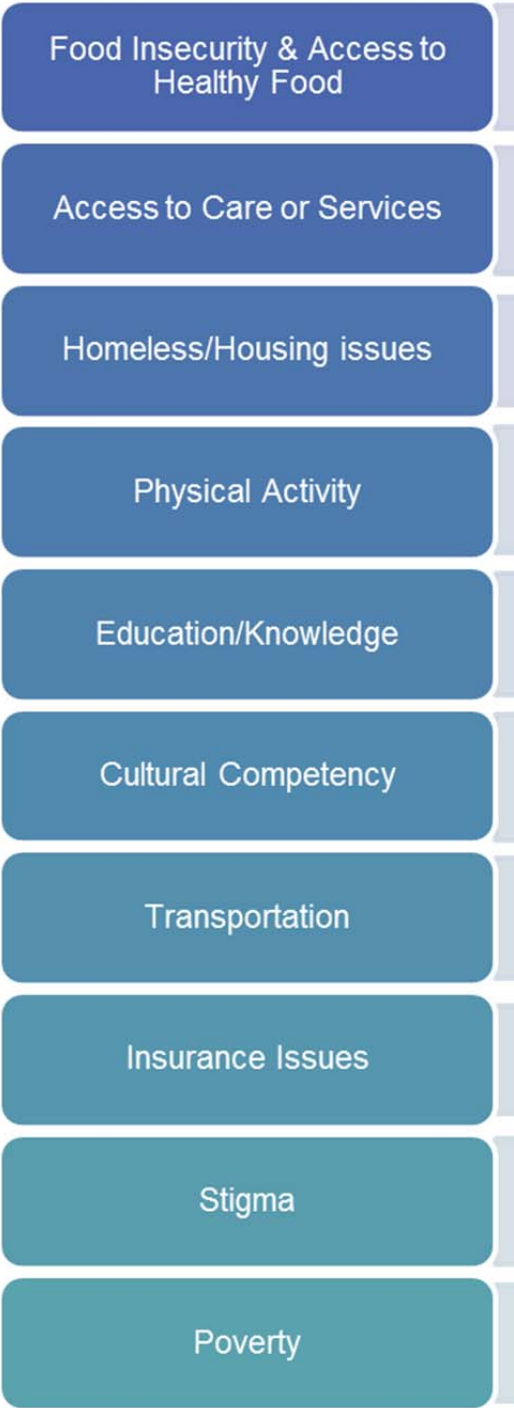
Food Insecurity & Access to Healthy Food

Access to Care or Services

Homeless/Housing issues

Physical Activity

Education/Knowledge

Cultural Competency

Transportation

Insurance Issues

Stigma

Poverty